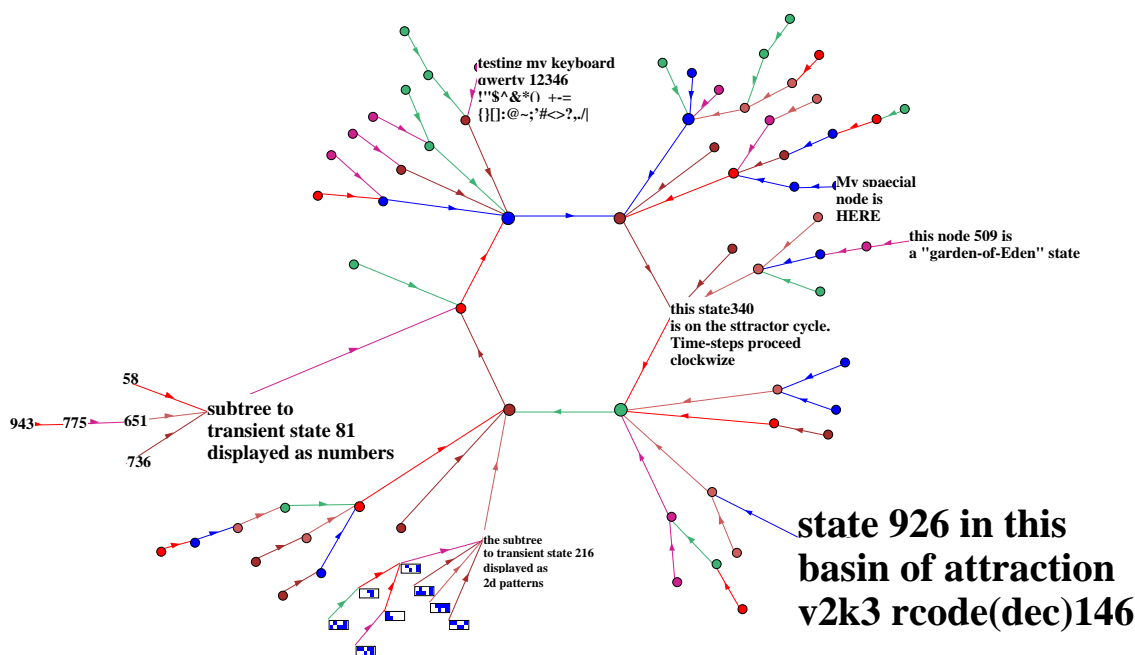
testing my keyboard
qwerty 12346
!"$^&*() +-=
{}[]:@~;'#<>?,./|

My spaecial
node is
HERE

this node 509 is
a "garden-of-Eden" state

this state340
is on the sttractor cycle.
Time-steps proceed
clockwize

58
943
775
651
736
subtree to
transient state 81
displayed as numbers

the subtree
to transient state 216
displayed as
2d patterns

state 926 in this
basin of attraction
v2k3 rcode(dec)146